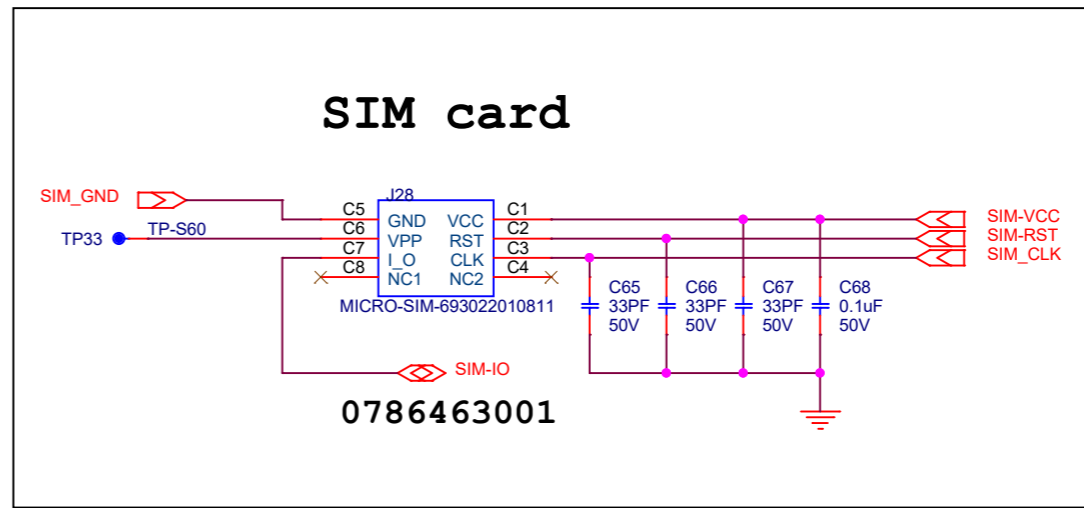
SIM card

SIM_GND
TP33
TP-S60
J28
C5 GND VCC C1
C6 VPP RST C2
C7 I_O CLK C3
C8 NC1 NC2 C4
MICRO-SIM-693022010811
SIM-VCC
SIM-RST
SIM_CLK
C65 33PF 50V
C66 33PF 50V
C67 33PF 50V
C68 0.1uF 50V
SIM-IO
0786463001